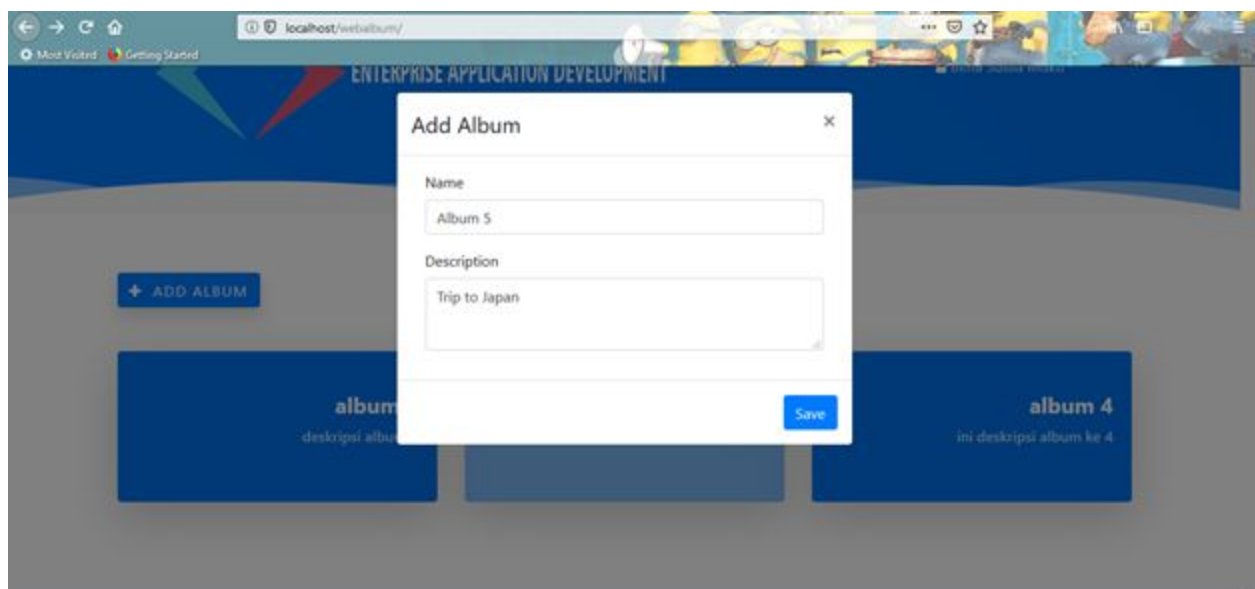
localhost/webalbum/

Most Visited Getting Started

ENTERPRISE APPLICATION DEVELOPMENT

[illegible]

Add Album

×

Name

Album 5

Description

Trip to Japan

Save

+ ADD ALBUM

album

deskripsi albu

album 4

ini deskripsi album ke 4